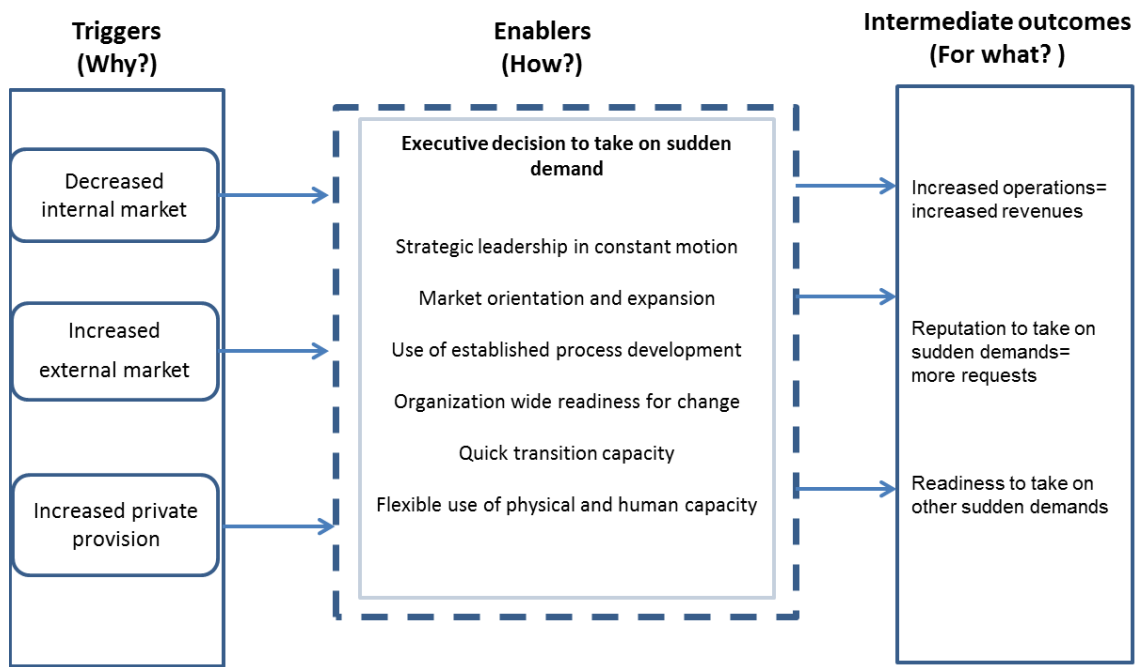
Triggers
(Why?)

Enablers
(How?)

Intermediate outcomes
(For what? )

Decreased internal market

Increased external market

Increased private provision

Executive decision to take on sudden demand

Strategic leadership in constant motion

Market orientation and expansion

Use of established process development

Organization wide readiness for change

Quick transition capacity

Flexible use of physical and human capacity

Increased operations= increased revenues

Reputation to take on sudden demands= more requests

Readiness to take on other sudden demands